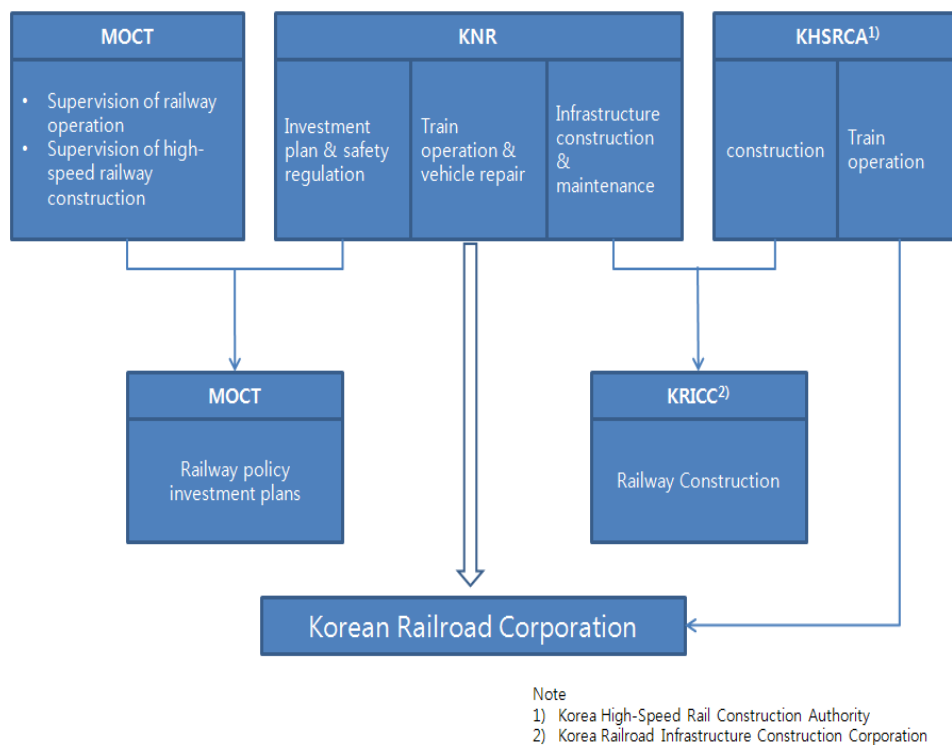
MOCT

• Supervision of railway operation
• Supervision of high-speed railway construction

KNR

Investment plan & safety regulation

Train operation & vehicle repair

Infrastructure construction & maintenance

KHSRCA$^{1)}$

construction

Train operation

MOCT

Railway policy investment plans

KRICC$^{2)}$

Railway Construction

Korean Railroad Corporation

Note
1) Korea High-Speed Rail Construction Authority
2) Korea Railroad Infrastructure Construction Corporation